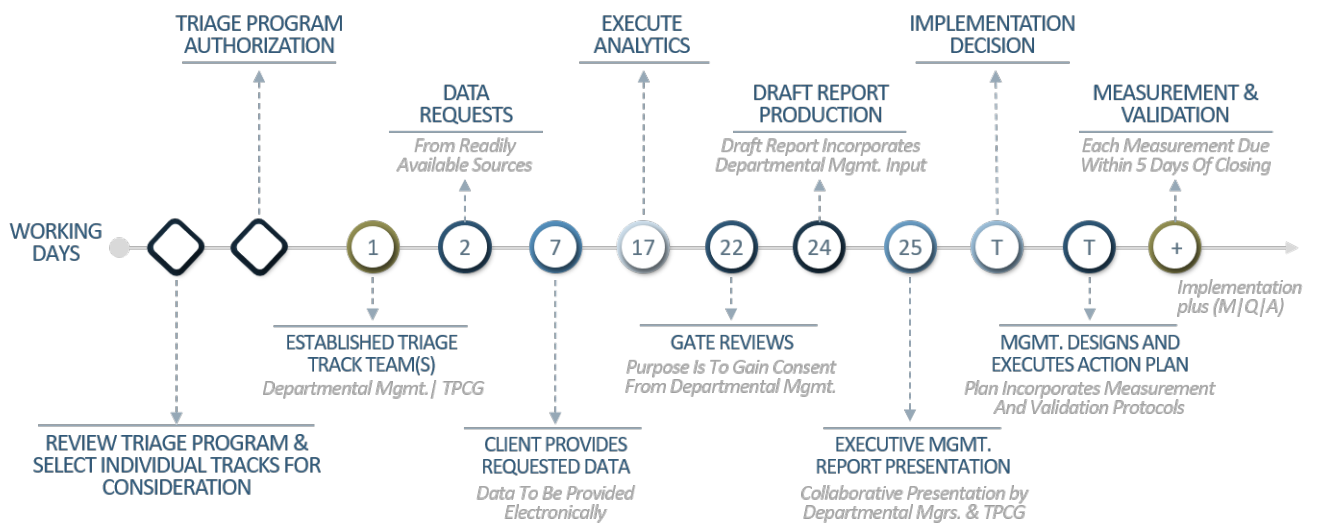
TRIAGE PROGRAM AUTHORIZATION

EXECUTE ANALYTICS

IMPLEMENTATION DECISION

DATA REQUESTS
From Readily Available Sources

DRAFT REPORT PRODUCTION
Draft Report Incorporates Departmental Mgmt. Input

MEASUREMENT & VALIDATION
Each Measurement Due Within 5 Days Of Closing

WORKING DAYS

1 2 7 17 22 24 25 T T +

Implementation plus (M|Q|A)

ESTABLISHED TRIAGE TRACK TEAM(S)
Departmental Mgmt. | TPCG

GATE REVIEWS
Purpose Is To Gain Consent From Departmental Mgmt.

MGMT. DESIGNS AND EXECUTES ACTION PLAN
Plan Incorporates Measurement And Validation Protocols

REVIEW TRIAGE PROGRAM & SELECT INDIVIDUAL TRACKS FOR CONSIDERATION

CLIENT PROVIDES REQUESTED DATA
Data To Be Provided Electronically

EXECUTIVE MGMT. REPORT PRESENTATION
Collaborative Presentation by Departmental Mgrs. & TPCG